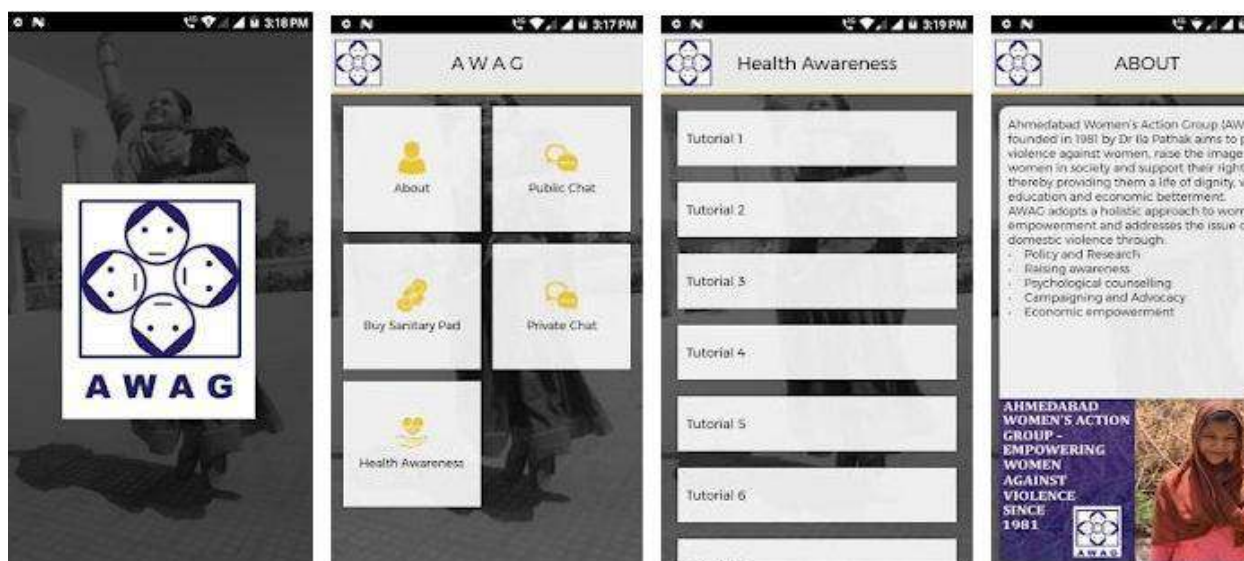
3:18 PM

AWAG

3:17 PM

AWAG

About

Public Chat

Buy Sanitary Pad

Private Chat

Health Awareness

3:19 PM

Health Awareness

Tutorial 1

Tutorial 2

Tutorial 3

Tutorial 4

Tutorial 5

Tutorial 6

ABOUT

Ahmedabad Women's Action Group (AW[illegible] founded in 1981 by Dr Ila Pathak aims to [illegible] violence against women, raise the image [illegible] women in society and support their right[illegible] thereby providing them a life of dignity, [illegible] education and economic betterment.
AWAG adopts a holistic approach to wom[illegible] empowerment and addresses the issue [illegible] domestic violence through:
- Policy and Research
- Raising awareness
- Psychological counselling
- Campaigning and Advocacy
- Economic empowerment

AHMEDABAD WOMEN'S ACTION GROUP - EMPOWERING WOMEN AGAINST VIOLENCE SINCE 1981

AWAG